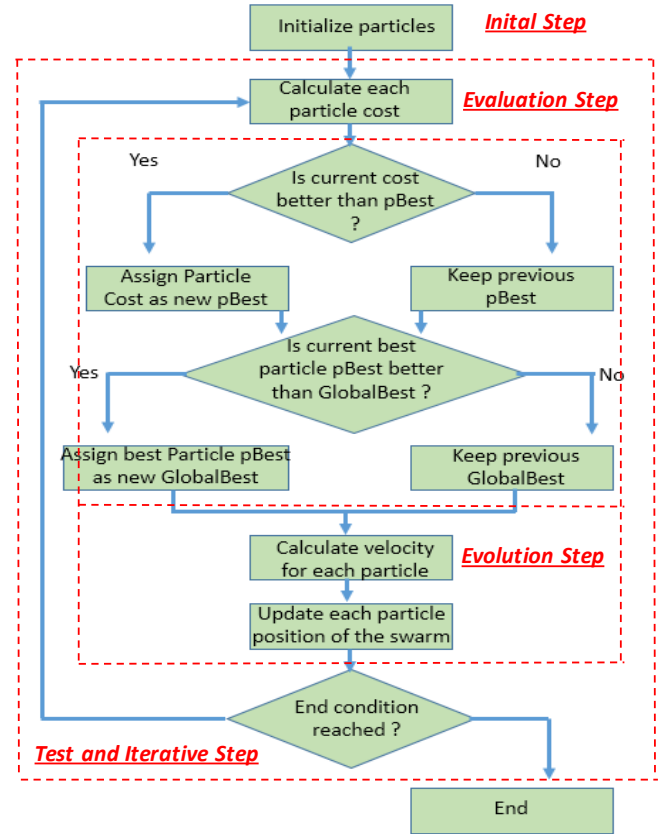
Initialize particles

Inital Step

Calculate each particle cost

Evaluation Step

Yes

No

Is current cost better than pBest ?

Assign Particle Cost as new pBest

Keep previous pBest

Yes

Is current best particle pBest better than GlobalBest ?

No

Assign best Particle pBest as new GlobalBest

Keep previous GlobalBest

Calculate velocity for each particle

Evolution Step

Update each particle position of the swarm

End condition reached ?

Test and Iterative Step

End